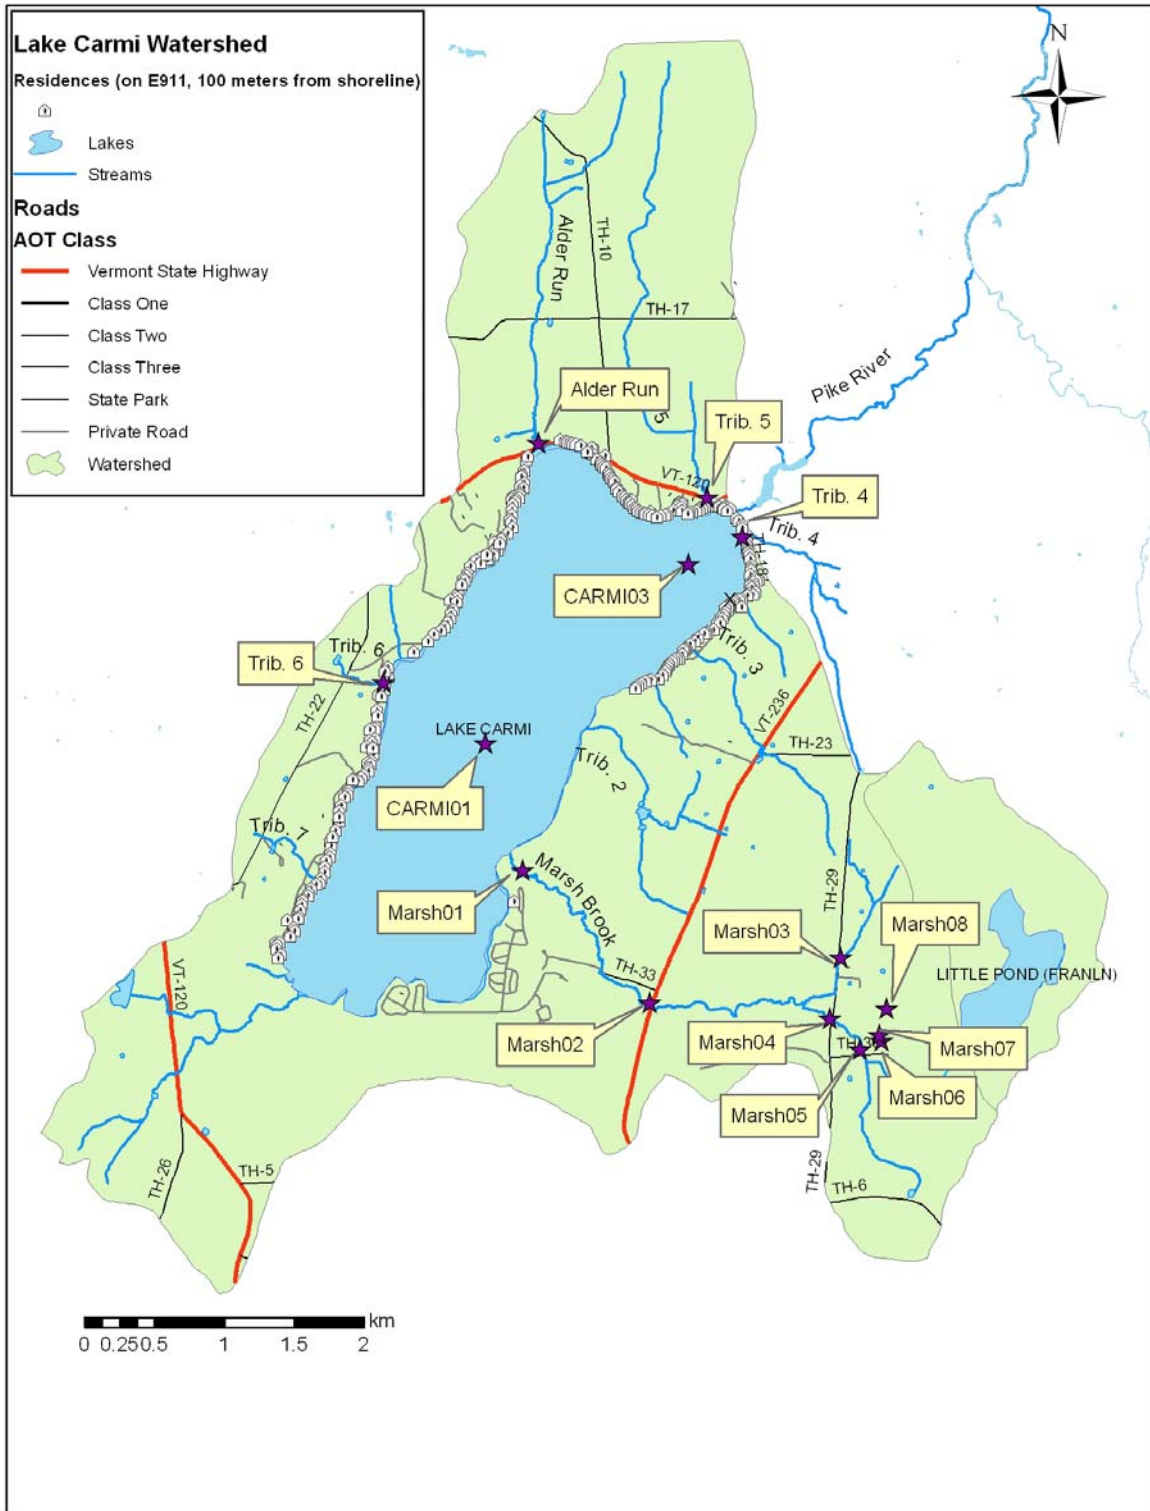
Lake Carmi Watershed
Residences (on E911, 100 meters from shoreline)
Lakes
Streams
Roads
AOT Class
Vermont State Highway
Class One
Class Two
Class Three
State Park
Private Road
Watershed

N

Alder Run
TH-10
TH-17
Pike River
Alder Run
Trib. 5
5
VT-120
Trib. 4
Trib. 4
TH-18
CARMI03
Trib. 3
Trib. 6
Trib. 6
TH-22
VT-236
TH-23
LAKE CARMI
CARMI01
Trib. 2
Trib. 7
Marsh Brook
Marsh01
TH-29
Marsh03
Marsh08
LITTLE POND (FRANLN)
VT-120
TH-33
Marsh02
Marsh04
TH-30
Marsh07
Marsh06
Marsh05
TH-26
TH-5
TH-29
TH-6

km
0 0.250.5 1 1.5 2